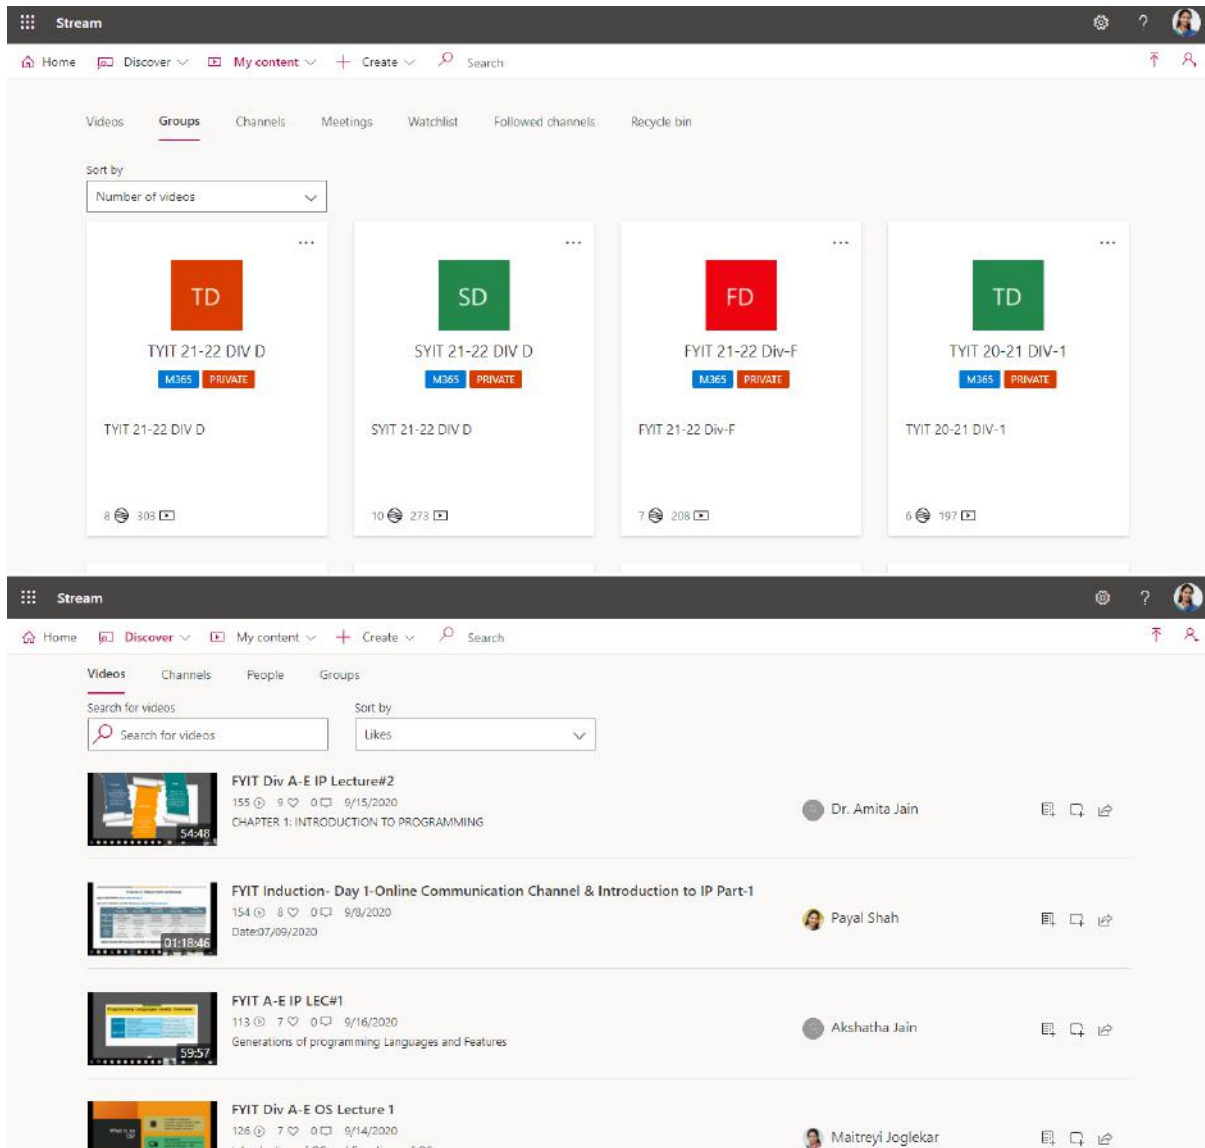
Stream

Home Discover My content Create Search

Videos Groups Channels Meetings Watchlist Followed channels Recycle bin

Sort by
Number of videos

TD
TYIT 21-22 DIV D
M365 PRIVATE
TYIT 21-22 DIV D
8 303

SD
SYIT 21-22 DIV D
M365 PRIVATE
SYIT 21-22 DIV D
10 273

FD
FYIT 21-22 Div-F
M365 PRIVATE
FYIT 21-22 Div-F
7 208

TD
TYIT 20-21 DIV-1
M365 PRIVATE
TYIT 20-21 DIV-1
6 197

Stream

Home Discover My content Create Search

Videos Channels People Groups

Search for videos
Search for videos
Sort by
Likes

54:48
FYIT Div A-E IP Lecture#2
155 9 0 9/15/2020
CHAPTER 1: INTRODUCTION TO PROGRAMMING
Dr. Amita Jain

01:18:46
FYIT Induction- Day 1-Online Communication Channel & Introduction to IP Part-1
154 8 0 9/8/2020
Date:07/09/2020
Payal Shah

59:57
FYIT A-E IP LEC#1
113 7 0 9/16/2020
Generations of programming Languages and Features
Akshatha Jain

FYIT Div A-E OS Lecture 1
126 7 0 9/14/2020
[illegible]
Maitreyi Joglekar